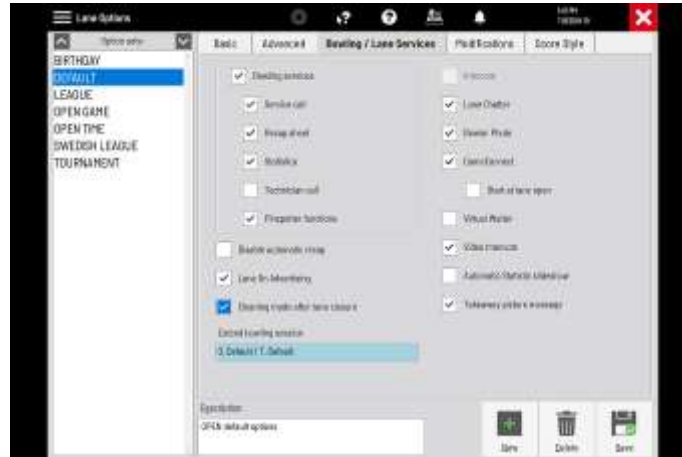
Lane Options

Option sets

BIRTHDAY
DEFAULT
LEAGUE
OPEN GAME
OPEN TIME
SWEDISH LEAGUE
TOURNAMENT

Basic | Advanced | Bowling / Lane Services | Modifications | Score Style

Bowling services
Service call
Recap sheet
Statistics
Technician call
Pinspotter functions
Enable automatic recap
Lane On Advertising
Clearing mode after lane closure
Current bowling session
0. Default / 1. Default

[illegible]
Lane Chatter
Bowler Photo
CenterConnect
Start at lane open
Virtual Waiter
Video mascots
Automatic Statistic Attendance
Takeaway orders message

Description
OPEN default options

New | Delete | Save